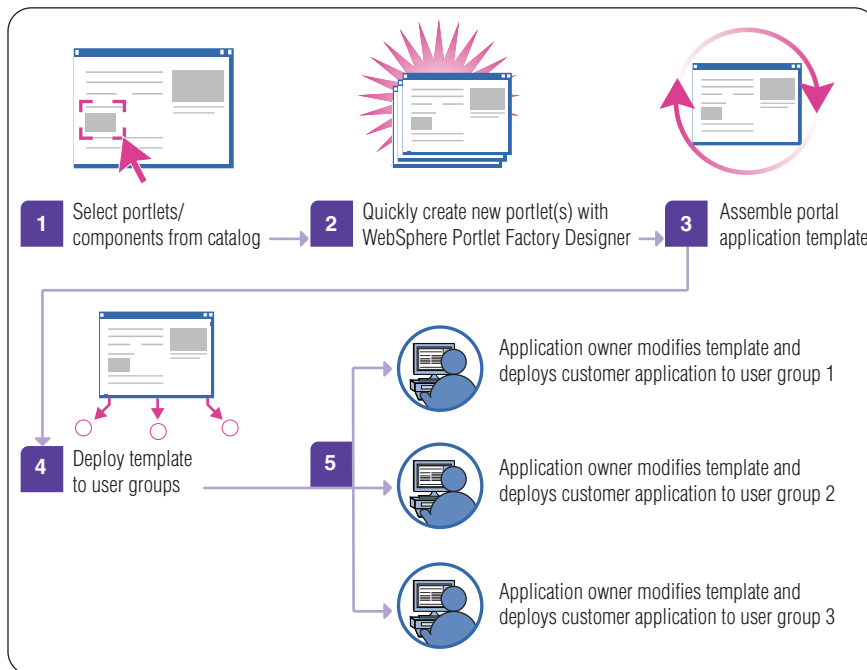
1 Select portlets/ components from catalog

2 Quickly create new portlet(s) with WebSphere Portlet Factory Designer

3 Assemble portal application template

4 Deploy template to user groups

5

Application owner modifies template and deploys customer application to user group 1

Application owner modifies template and deploys customer application to user group 2

Application owner modifies template and deploys customer application to user group 3